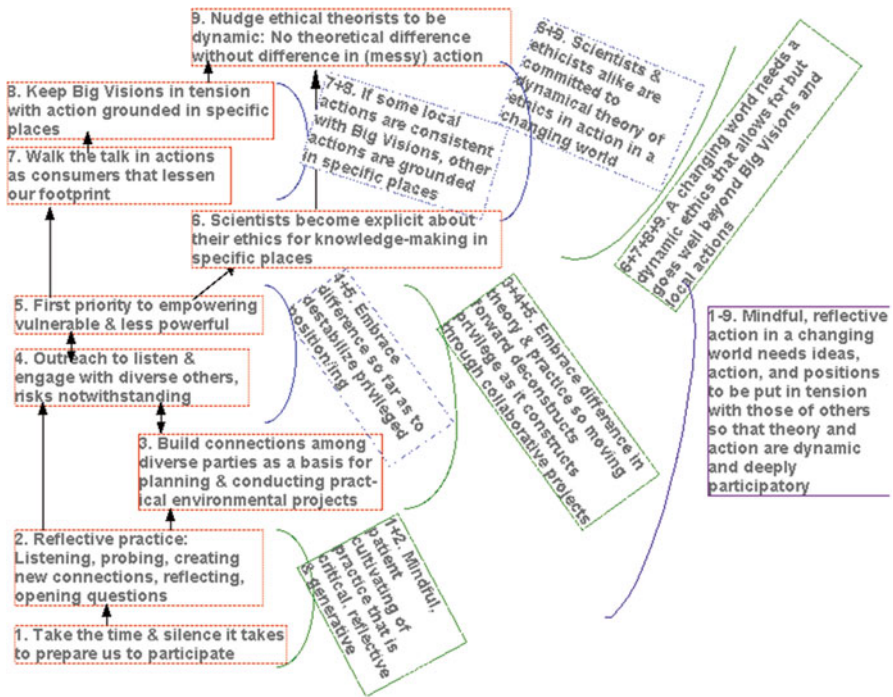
9. Nudge ethical theorists to be dynamic: No theoretical difference without difference in (messy) action

8. Keep Big Visions in tension with action grounded in specific places

7. Walk the talk in actions as consumers that lessen our footprint

7+8. If some local actions are consistent with Big Visions, other actions are grounded in specific places

8+9. Scientists & ethicists alike are committed to dynamical theory of ethics in action in a changing world

6+7+8+9. A changing world needs a dynamic ethics that allows for but goes well beyond Big Visions and local actions

6. Scientists become explicit about their ethics for knowledge-making in specific places

5. First priority to empowering vulnerable & less powerful

4. Outreach to listen & engage with diverse others, risks notwithstanding

4+5. Embrace difference so far as to destabilize privileged positioning

3+4+5. Embrace difference in theory & practice so moving forward deconstructs privilege as it constructs through collaborative projects

1-9. Mindful, reflective action in a changing world needs ideas, action, and positions to be put in tension with those of others so that theory and action are dynamic and deeply participatory

3. Build connections among diverse parties as a basis for planning & conducting practical environmental projects

2. Reflective practice: Listening, probing, creating new connections, reflecting, opening questions

1+2. Mindful, patient cultivating of practice that is critical, reflective & generative

1. Take the time & silence it takes to prepare us to participate